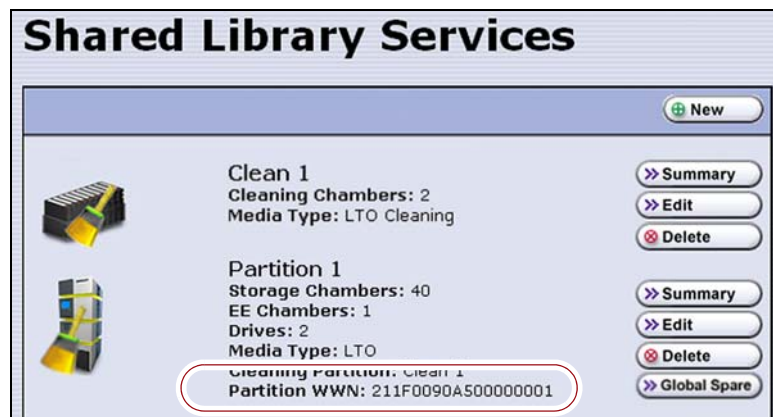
Shared Library Services

New

Clean 1
Cleaning Chambers: 2
Media Type: LTO Cleaning

Summary
Edit
Delete

Partition 1
Storage Chambers: 40
EE Chambers: 1
Drives: 2
Media Type: LTO
Cleaning Partition: Clean 1
Partition WWN: 211F0090A500000001

Summary
Edit
Delete
Global Spare